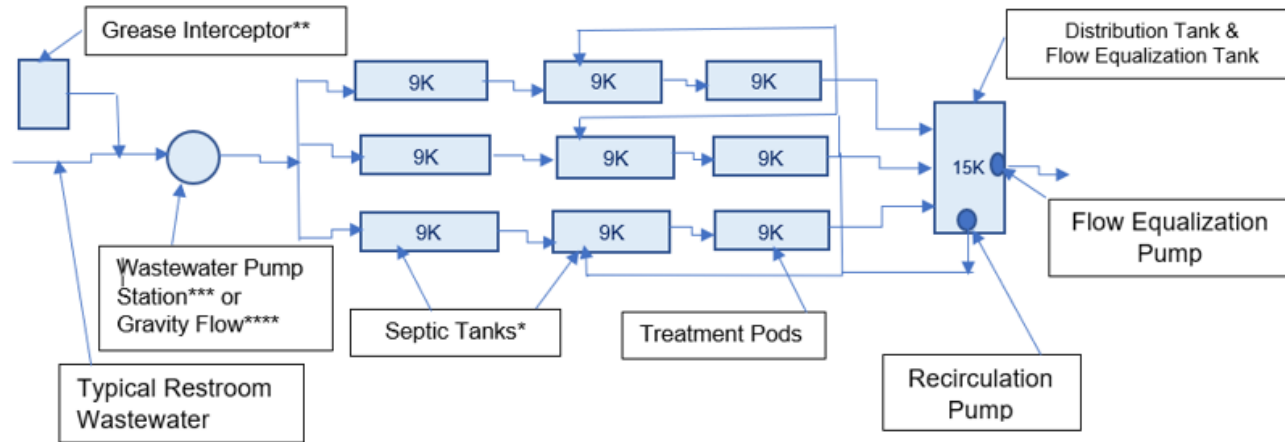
Grease Interceptor**

Distribution Tank & Flow Equalization Tank

9K

9K

9K

9K

9K

9K

15K

9K

9K

9K

Flow Equalization Pump

Wastewater Pump Station*** or Gravity Flow****

Septic Tanks*

Treatment Pods

Typical Restroom Wastewater

Recirculation Pump